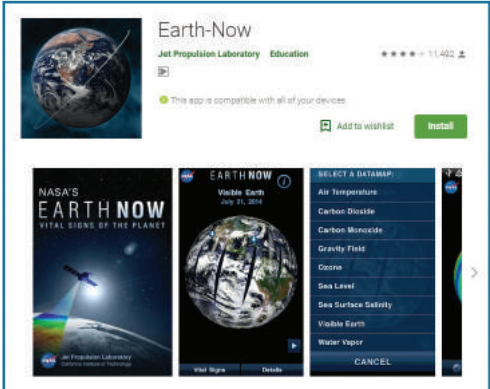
Earth-Now

Jet Propulsion Laboratory Education

★★★★ 11,402

This app is compatible with all of your devices.

Add to wishlist

Install

NASA'S
EARTH NOW
VITAL SIGNS OF THE PLANET

Jet Propulsion Laboratory
California Institute of Technology

EARTH NOW
Visible Earth
July 31, 2014

Vital Signs
Details

SELECT A DATAMAP:
Air Temperature
Carbon Dioxide
Carbon Monoxide
Gravity Field
Ozone
Sea Level
Sea Surface Salinity
Visible Earth
Water Vapor
CANCEL